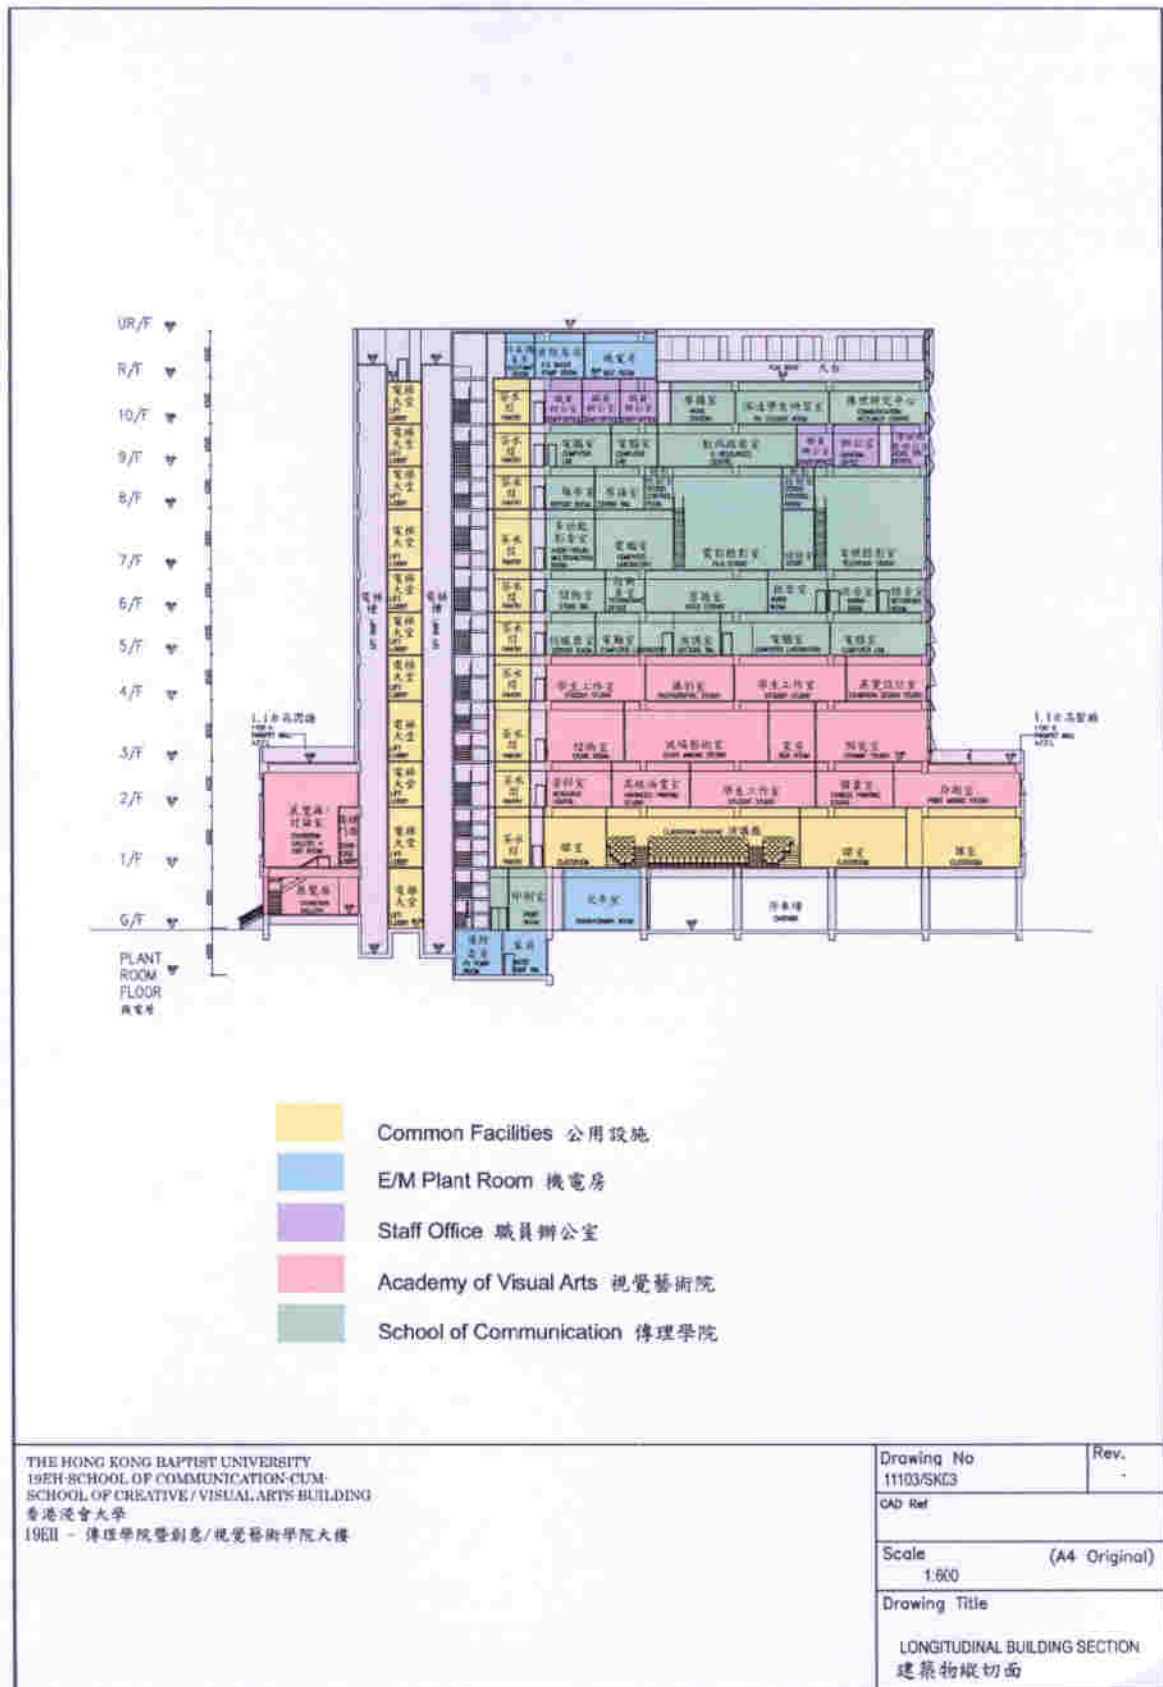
UR/F
R/F
10/F
9/F
8/F
7/F
6/F
5/F
4/F
3/F
2/F
1/F
G/F
PLANT ROOM FLOOR
機電層

Common Facilities 公用設施
E/M Plant Room 機電房
Staff Office 職員辦公室
Academy of Visual Arts 視覺藝術院
School of Communication 傳理學院

THE HONG KONG BAPTIST UNIVERSITY
19EH-SCHOOL OF COMMUNICATION-CUM-SCHOOL OF CREATIVE / VISUAL ARTS BUILDING
香港浸會大學
19EH - 傳理學院暨創意/視覺藝術學院大樓

Drawing No
11103/SKC3
Rev.
-
CAD Ref
Scale
1:600
(A4 Original)
Drawing Title
LONGITUDINAL BUILDING SECTION
建築物縱切面